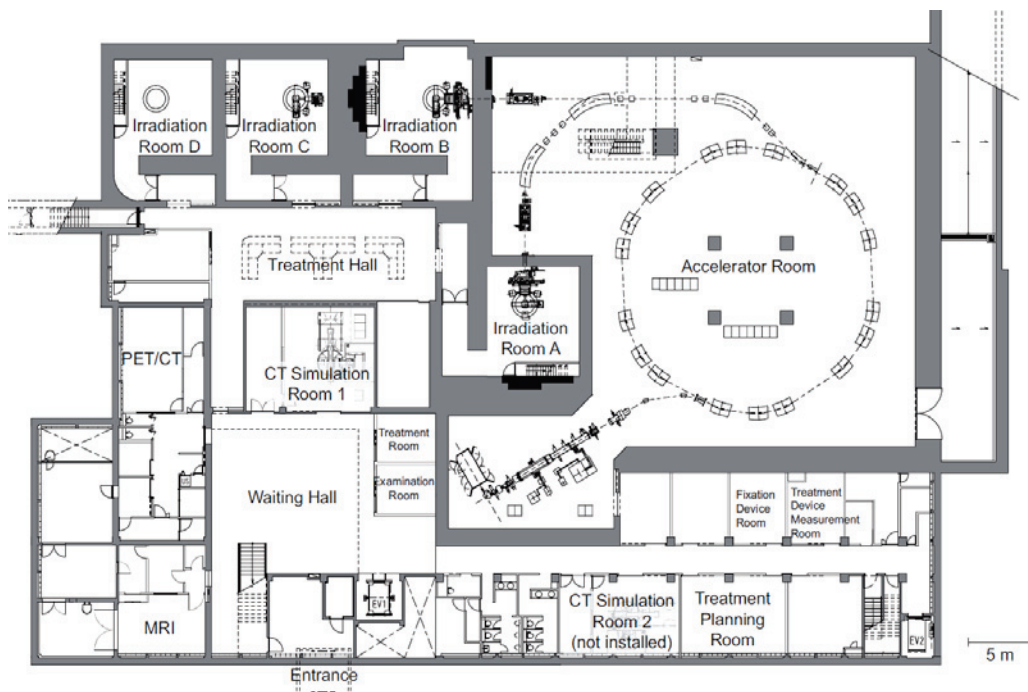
Irradiation Room D
Irradiation Room C
Irradiation Room B
Treatment Hall
Accelerator Room
Irradiation Room A
PET/CT
CT Simulation Room 1
Treatment Room
Examination Room
Waiting Hall
Fixation Device Room
Treatment Device Measurement Room
EV1
CT Simulation Room 2 (not installed)
Treatment Planning Room
EV2
MRI
5 m
Entrance